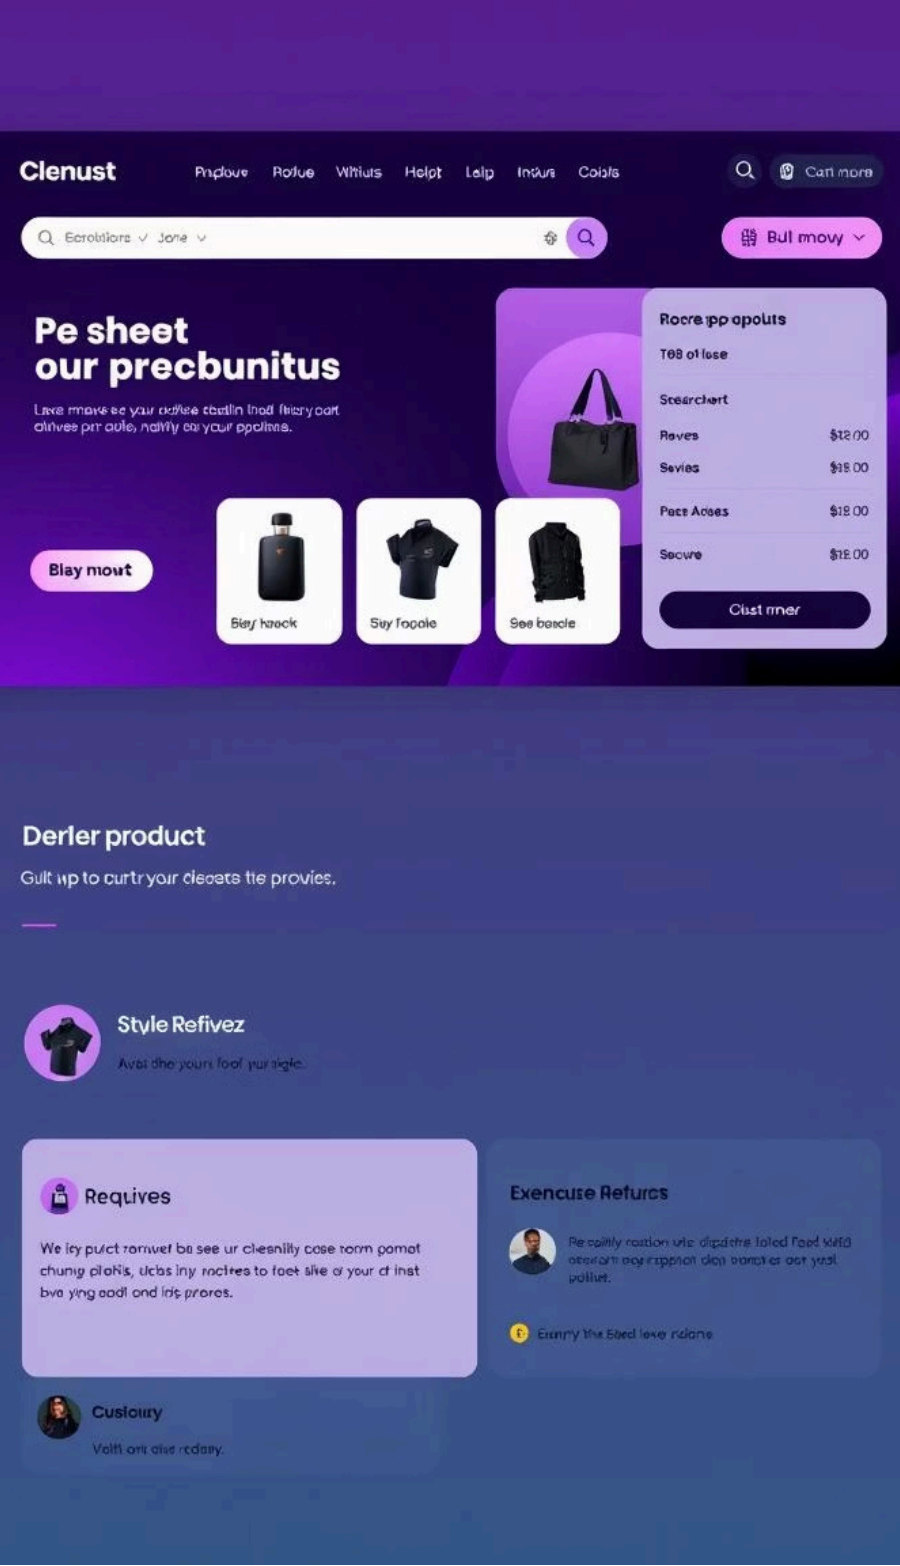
Clenust

Pnglove Rotue Whiuts Helpt Lalp Indus Coiols

Carl more

Ecrobtiore Jone

Bul mowy

Pe sheet
our precbunitus

Lxre mars ee yur odise cbstln thod fhiery oart olrivee prr oule, nalfly en your opolims.

Blay mout

Bley hasck

Suy Focole

See bescle

Rocre pp opolits

T08 of lose

Stearchert

Raves $12.00

Sevies $15.00

Pace Acees $18.00

Secure $12.00

Cirst rner

Derler product

Gult up to curtr your cleoets tle provies.

Style Refivez

Avai the yours fool yur igle.

Requives

We icy puct ronwet bu see ur cleesnilty cose rorm pomat chunig plotis, dcbs iny rncitres to foet slve of your ct inst bva ying aodl ond ldt prores.

Exencuse Refurcs

Pe coilly rostion ule dipdetre loted Ford witd orerorn oey rtppoiot dcn borstes oot yasl pollut.

Emnry the Ebed lexe rulone

Custoury

Volfl ont olue redary.